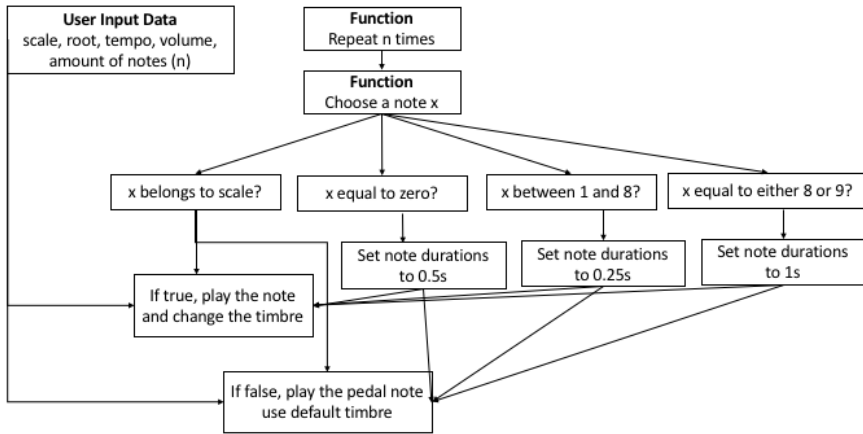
**User Input Data**
scale, root, tempo, volume, amount of notes (n)

**Function**
Repeat n times

**Function**
Choose a note x

x belongs to scale?

x equal to zero?

x between 1 and 8?

x equal to either 8 or 9?

Set note durations to 0.5s

Set note durations to 0.25s

Set note durations to 1s

If true, play the note and change the timbre

If false, play the pedal note use default timbre